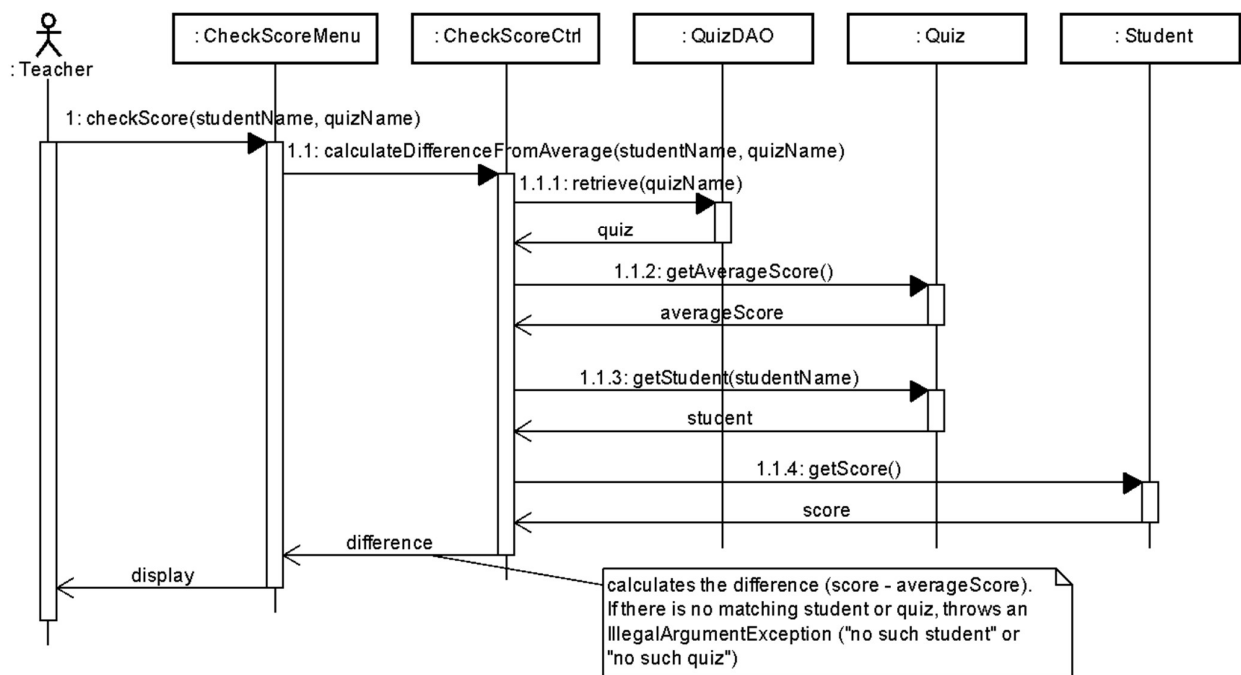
: Teacher

: CheckScoreMenu

: CheckScoreCtrl

: QuizDAO

: Quiz

: Student

1: checkScore(studentName, quizName)

1.1: calculateDifferenceFromAverage(studentName, quizName)

1.1.1: retrieve(quizName)

quiz

1.1.2: getAverageScore()

averageScore

1.1.3: getStudent(studentName)

student

1.1.4: getScore()

score

difference

display

calculates the difference (score - averageScore). If there is no matching student or quiz, throws an IllegalArgumentException ("no such student" or "no such quiz")